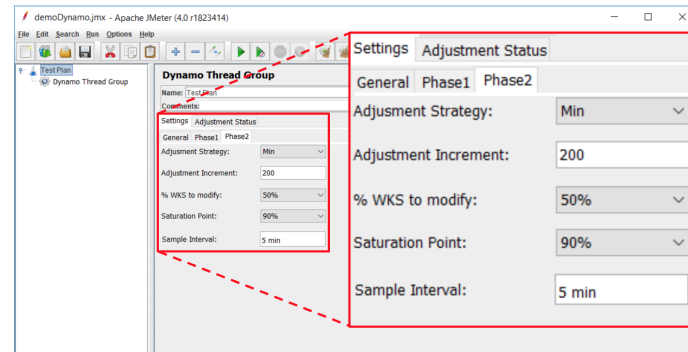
demoDynamo.jmx - Apache JMeter (4.0 r1823414)

File Edit Search Run Options Help

Test Plan
Dynamo Thread Group

Dynamo Thread Group
Name: Test Plan
Comments:

Settings Adjustment Status
General Phase1 Phase2
Adjusment Strategy: Min
Adjustment Increment: 200
% WKS to modify: 50%
Saturation Point: 90%
Sample Interval: 5 min

Settings Adjustment Status
General Phase1 Phase2
Adjusment Strategy: Min
Adjustment Increment: 200
% WKS to modify: 50%
Saturation Point: 90%
Sample Interval: 5 min